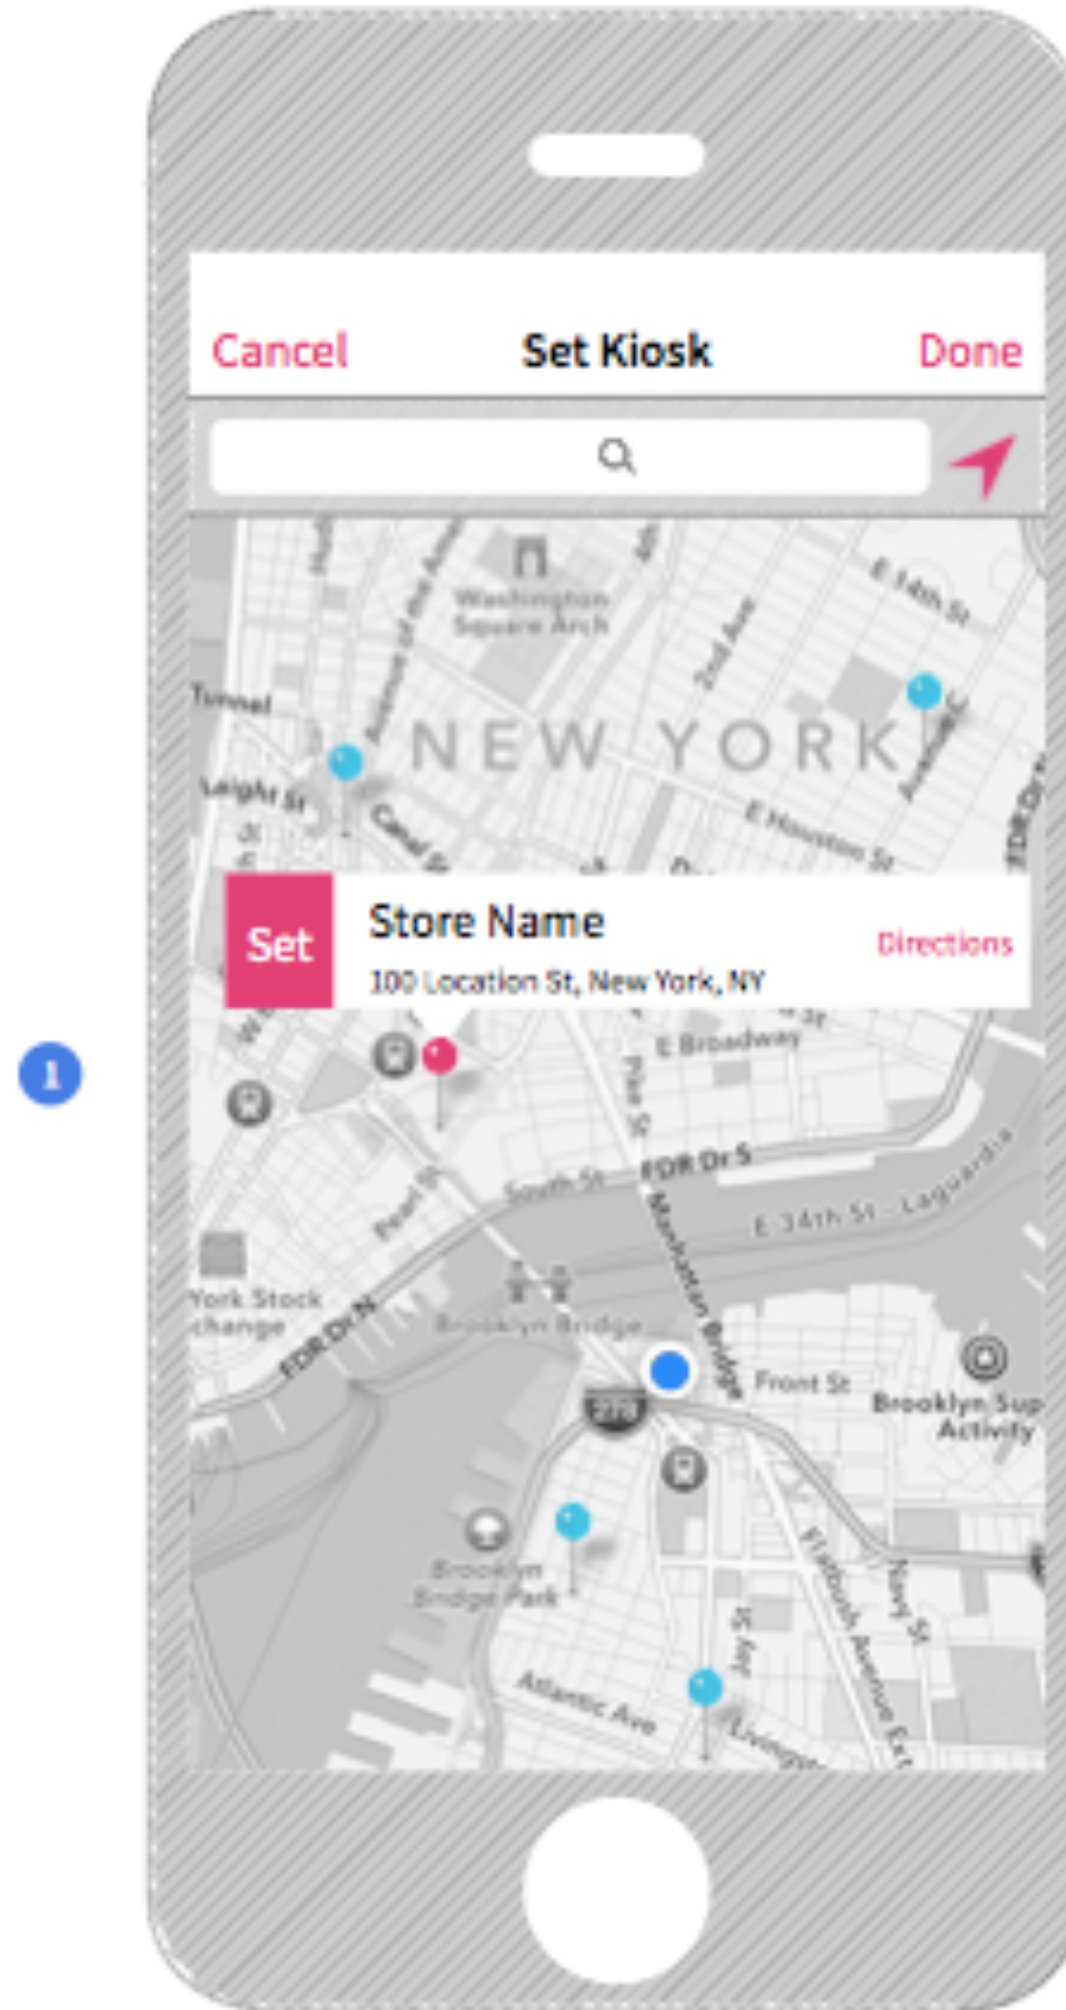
Cancel
Set Kiosk
Done

Washington Square Arch
2nd Ave
E 14th St
Tunnel
NEW YORK
Leight St
Canal St
E Houston St
FDR Dr

Set
Store Name
100 Location St, New York, NY
Directions

1

E Broadway
Pike St
FDR Dr S
South St
Pearl St
E 34th St - Laguardia
York Stock Exchange
FDR Dr N
Brooklyn Bridge
Manhattan Bridge
Front St
Brooklyn Sup Activity
278
Brooklyn Bridge Park
Flatbush Avenue Ext
Navy St
Jay St
Atlantic Ave
Livingston